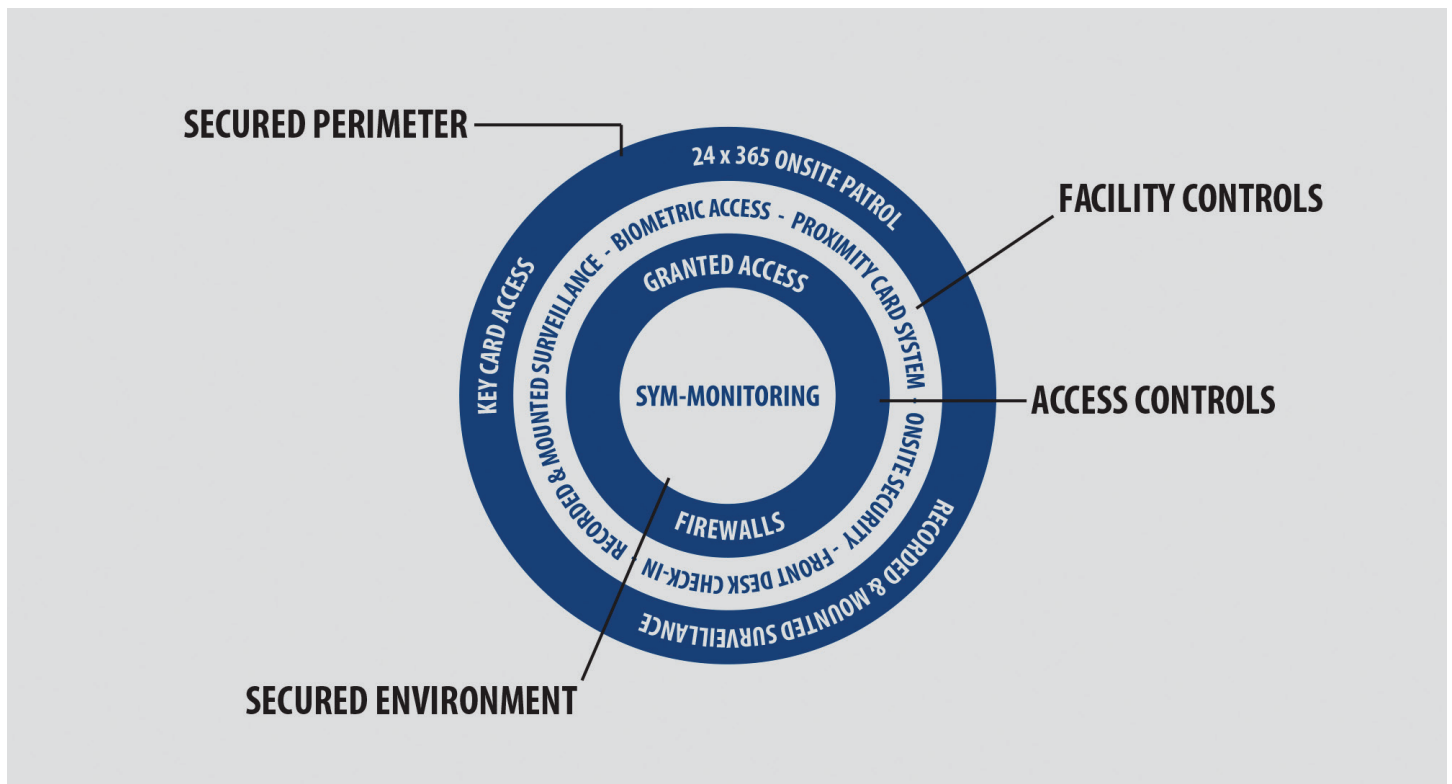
SECURED PERIMETER

24 x 365 ONSITE PATROL

FACILITY CONTROLS

KEY CARD ACCESS

RECORDED & MOUNTED SURVEILLANCE - BIOMETRIC ACCESS - PROXIMITY CARD SYSTEM - ONSITE SECURITY - FRONT DESK CHECK-IN

GRANTED ACCESS

SYM-MONITORING

ACCESS CONTROLS

FIREWALLS

RECORDED & MOUNTED SURVEILLANCE

SECURED ENVIRONMENT